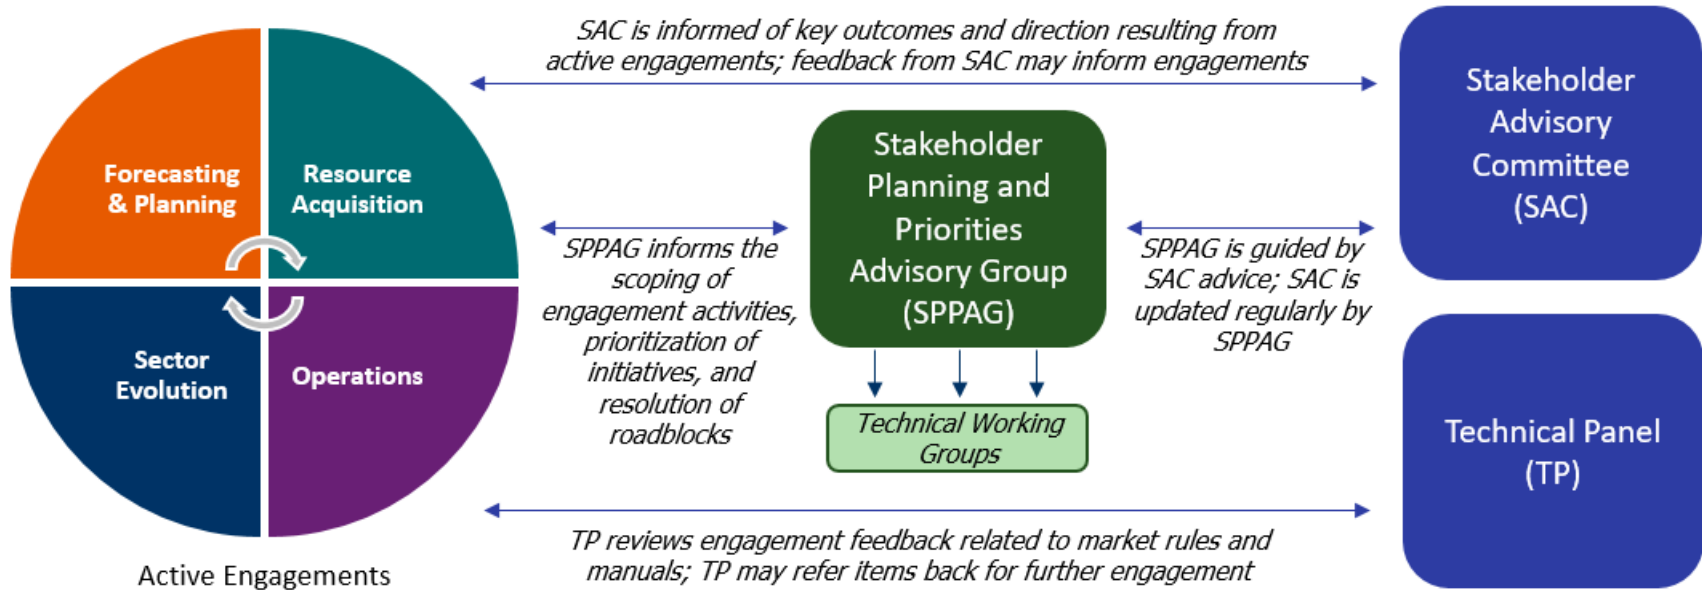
Forecasting & Planning

Resource Acquisition

Sector Evolution

Operations

Active Engagements

SAC is informed of key outcomes and direction resulting from active engagements; feedback from SAC may inform engagements

Stakeholder Advisory Committee (SAC)

SPPAG informs the scoping of engagement activities, prioritization of initiatives, and resolution of roadblocks

Stakeholder Planning and Priorities Advisory Group (SPPAG)

Technical Working Groups

SPPAG is guided by SAC advice; SAC is updated regularly by SPPAG

Technical Panel (TP)

TP reviews engagement feedback related to market rules and manuals; TP may refer items back for further engagement